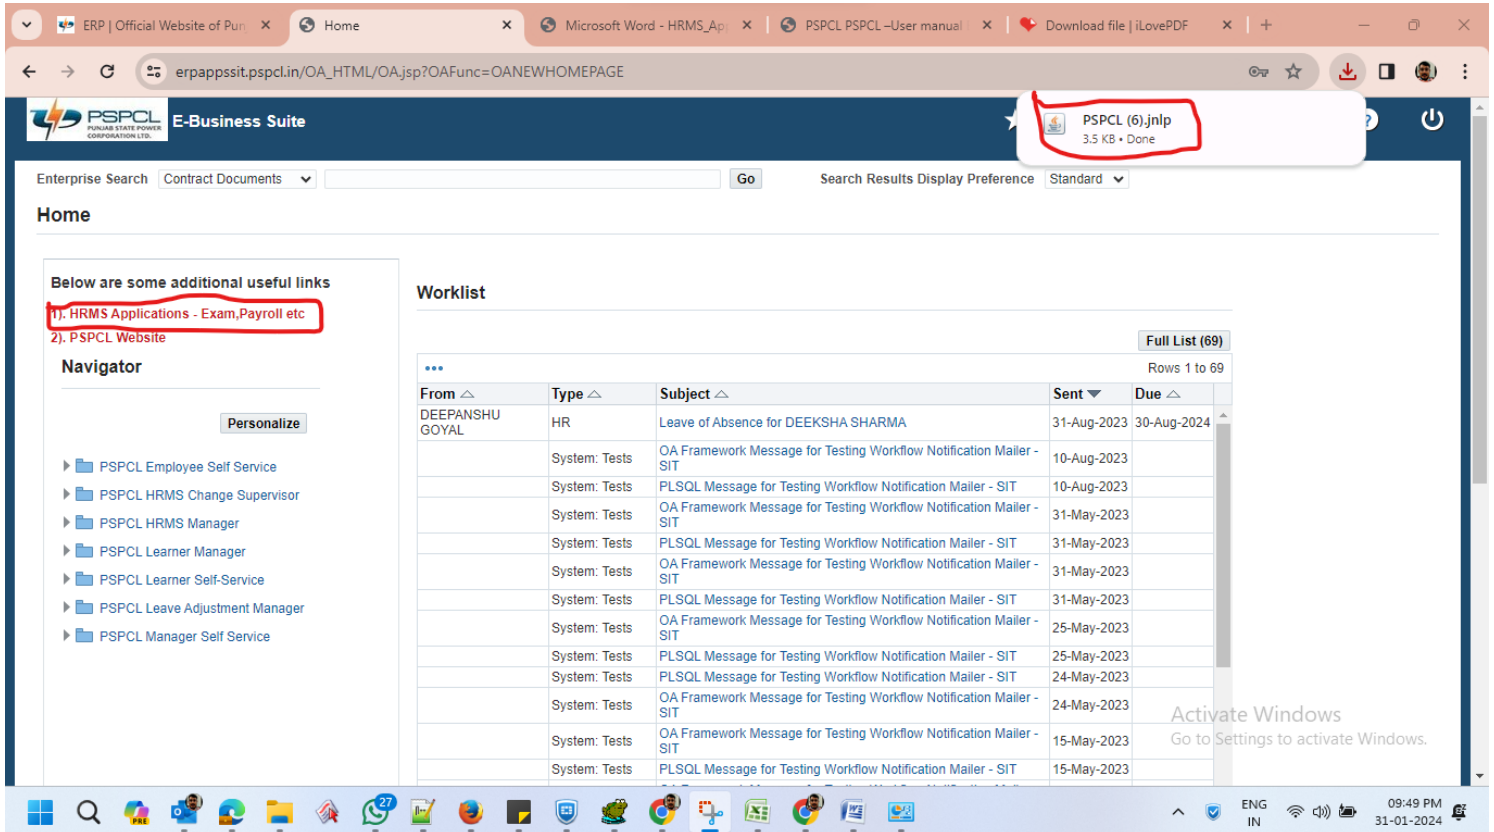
ERP | Official Website of Pun × Home × Microsoft Word - HRMS_Ap × PSPCL PSPCL –User manual × Download file | iLovePDF × +

erpappssit.pspcl.in/OA_HTML/OA.jsp?OAFunc=OANEWHOMEPAGE

PSPCL PUNJAB STATE POWER CORPORATION LTD. E-Business Suite

PSPCL (6).jnlp
3.5 KB • Done

Enterprise Search Contract Documents Go Search Results Display Preference Standard

Home

Below are some additional useful links
1). HRMS Applications - Exam,Payroll etc
2). PSPCL Website

Navigator

Personalize

PSPCL Employee Self Service
PSPCL HRMS Change Supervisor
PSPCL HRMS Manager
PSPCL Learner Manager
PSPCL Learner Self-Service
PSPCL Leave Adjustment Manager
PSPCL Manager Self Service

Worklist

Full List (69)

Rows 1 to 69

| From | Type | Subject | Sent | Due |
|---|---|---|---|---|
| DEEPANSHU GOYAL | HR | Leave of Absence for DEEKSHA SHARMA | 31-Aug-2023 | 30-Aug-2024 |
| | System: Tests | OA Framework Message for Testing Workflow Notification Mailer - SIT | 10-Aug-2023 | |
| | System: Tests | PLSQL Message for Testing Workflow Notification Mailer - SIT | 10-Aug-2023 | |
| | System: Tests | OA Framework Message for Testing Workflow Notification Mailer - SIT | 31-May-2023 | |
| | System: Tests | PLSQL Message for Testing Workflow Notification Mailer - SIT | 31-May-2023 | |
| | System: Tests | OA Framework Message for Testing Workflow Notification Mailer - SIT | 31-May-2023 | |
| | System: Tests | PLSQL Message for Testing Workflow Notification Mailer - SIT | 31-May-2023 | |
| | System: Tests | OA Framework Message for Testing Workflow Notification Mailer - SIT | 25-May-2023 | |
| | System: Tests | PLSQL Message for Testing Workflow Notification Mailer - SIT | 25-May-2023 | |
| | System: Tests | PLSQL Message for Testing Workflow Notification Mailer - SIT | 24-May-2023 | |
| | System: Tests | OA Framework Message for Testing Workflow Notification Mailer - SIT | 24-May-2023 | |
| | System: Tests | OA Framework Message for Testing Workflow Notification Mailer - SIT | 15-May-2023 | |
| | System: Tests | PLSQL Message for Testing Workflow Notification Mailer - SIT | 15-May-2023 | |

Activate Windows
Go to Settings to activate Windows.

27 ENG IN 09:49 PM 31-01-2024